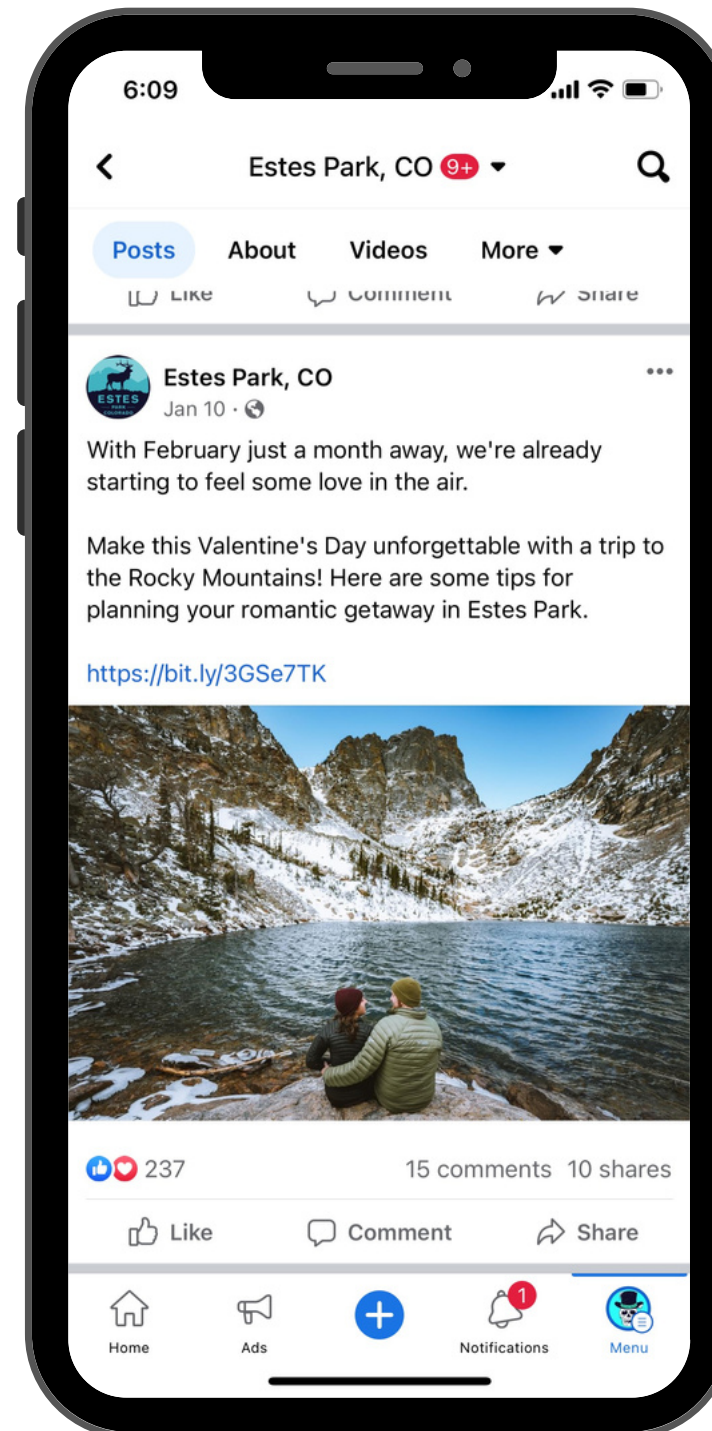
6:09

Estes Park, CO 9+

Posts About Videos More

Like Comment Share

ESTES PARK COLORADO

Estes Park, CO
Jan 10 ·

With February just a month away, we're already starting to feel some love in the air.

Make this Valentine's Day unforgettable with a trip to the Rocky Mountains! Here are some tips for planning your romantic getaway in Estes Park.

https://bit.ly/3GSe7TK

237 15 comments 10 shares

Like Comment Share

Home Ads 1 Notifications Menu